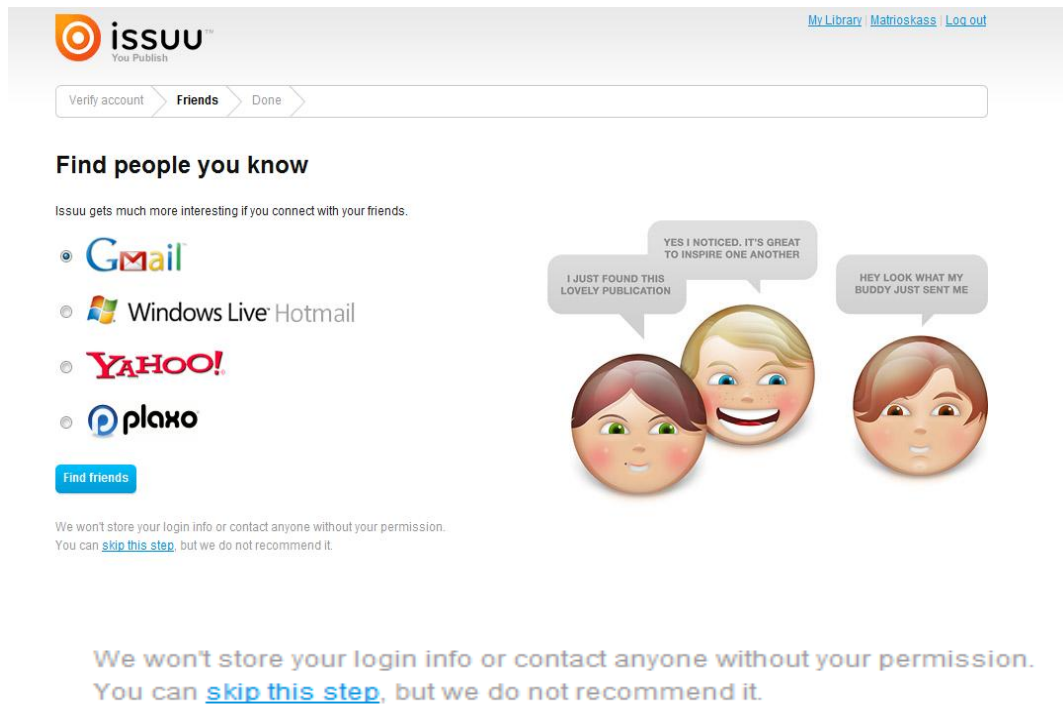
issuu
You Publish

My Library | Matrioskass | Log out

Verify account
Friends
Done

Find people you know

Issuu gets much more interesting if you connect with your friends.

Gmail

Windows Live Hotmail

YAHOO!

plaxo

Find friends

We won't store your login info or contact anyone without your permission.
You can skip this step, but we do not recommend it.

I JUST FOUND THIS LOVELY PUBLICATION

YES I NOTICED. IT'S GREAT TO INSPIRE ONE ANOTHER

HEY LOOK WHAT MY BUDDY JUST SENT ME

We won't store your login info or contact anyone without your permission.
You can skip this step, but we do not recommend it.